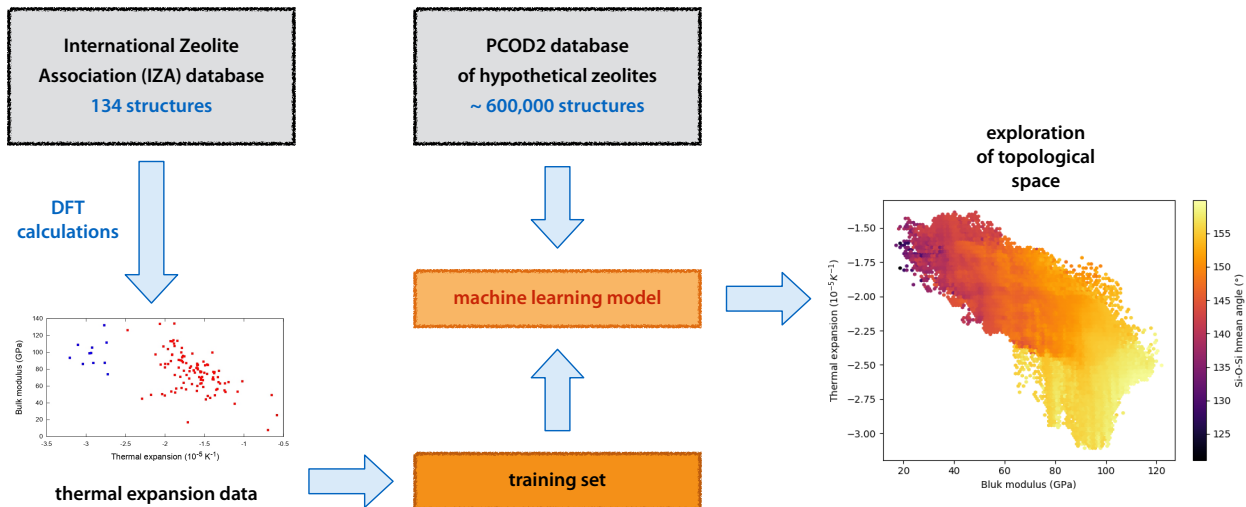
International Zeolite Association (IZA) database
134 structures

PCOD2 database of hypothetical zeolites
~ 600,000 structures

DFT calculations

machine learning model

exploration of topological space

Bulk modulus (GPa)
140
120
100
80
60
40
20
0
-3.5
-3
-2.5
-2
-1.5
-1
-0.5
Thermal expansion ($10^{-5}$ K$^{-1}$)

thermal expansion data

training set

Thermal expansion ($10^{-5}$K$^{-1}$)
−1.50
−1.75
−2.00
−2.25
−2.50
−2.75
−3.00
20
40
60
80
100
120
Bluk modulus (GPa)

Si-O-Si hmean angle (°)
155
150
145
140
135
130
125